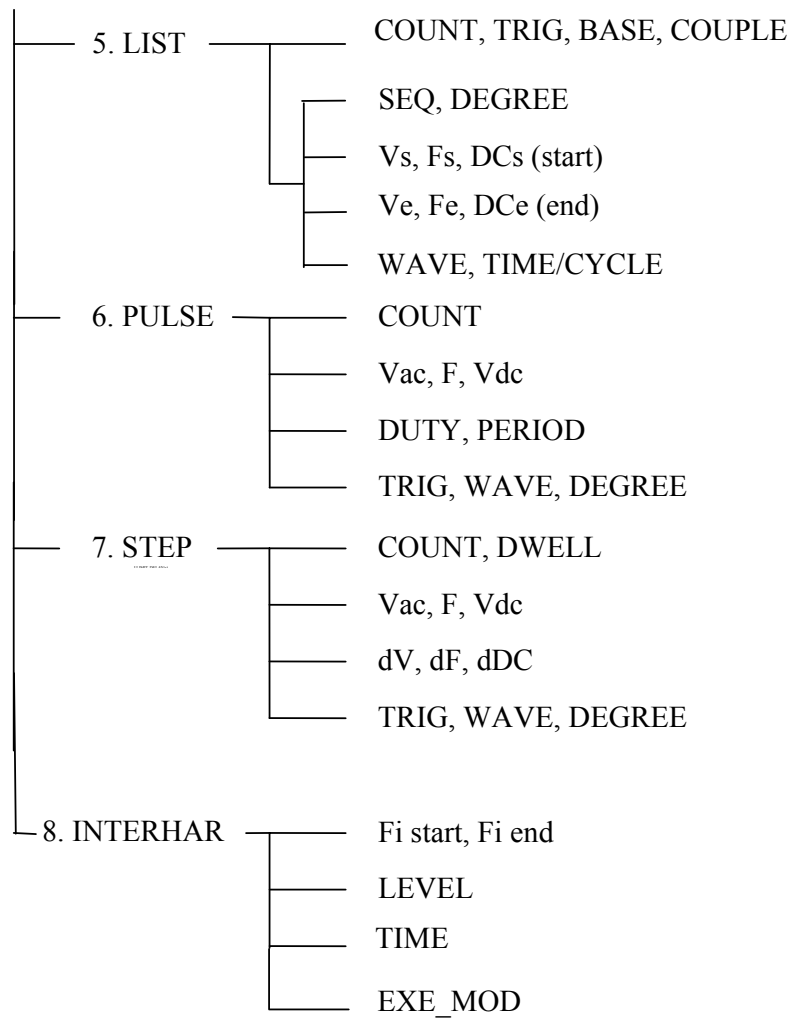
5. LIST

COUNT, TRIG, BASE, COUPLE

SEQ, DEGREE

Vs, Fs, DCs (start)

Ve, Fe, DCe (end)

WAVE, TIME/CYCLE

6. PULSE

COUNT

Vac, F, Vdc

DUTY, PERIOD

TRIG, WAVE, DEGREE

7. STEP

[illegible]

COUNT, DWELL

Vac, F, Vdc

dV, dF, dDC

TRIG, WAVE, DEGREE

8. INTERHAR

Fi start, Fi end

LEVEL

TIME

EXE_MOD